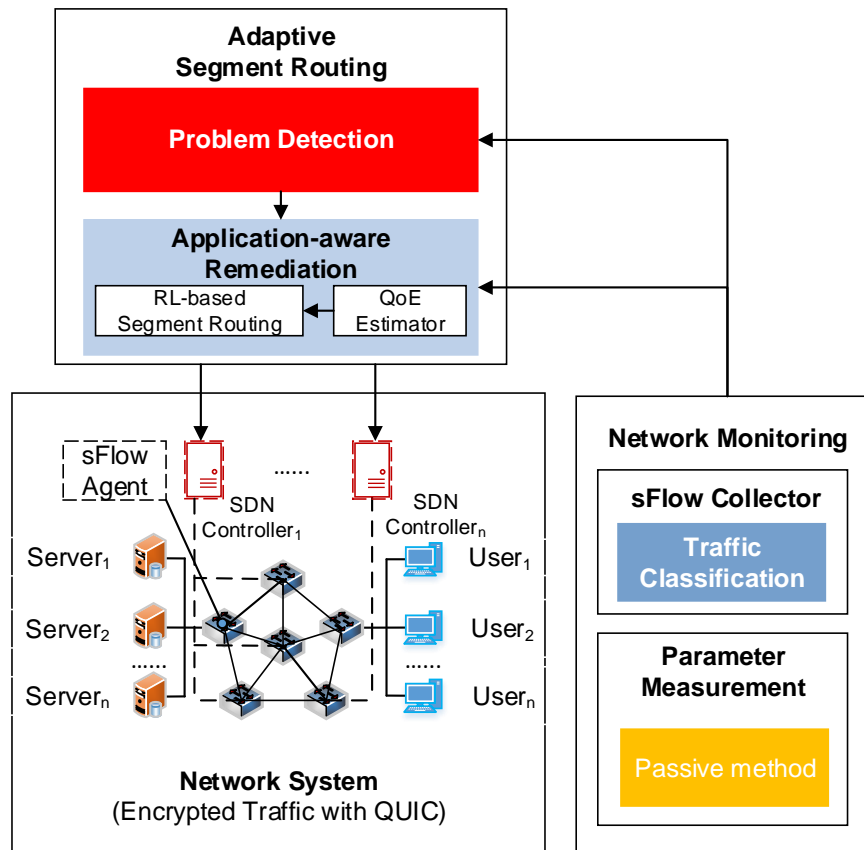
Adaptive Segment Routing

Problem Detection

Application-aware Remediation

RL-based Segment Routing

QoE Estimator

sFlow Agent

......

SDN Controller$_1$

SDN Controller$_n$

Server$_1$

Server$_2$

......

Server$_n$

User$_1$

User$_2$

......

User$_n$

Network System
(Encrypted Traffic with QUIC)

Network Monitoring

sFlow Collector

Traffic Classification

Parameter Measurement

Passive method